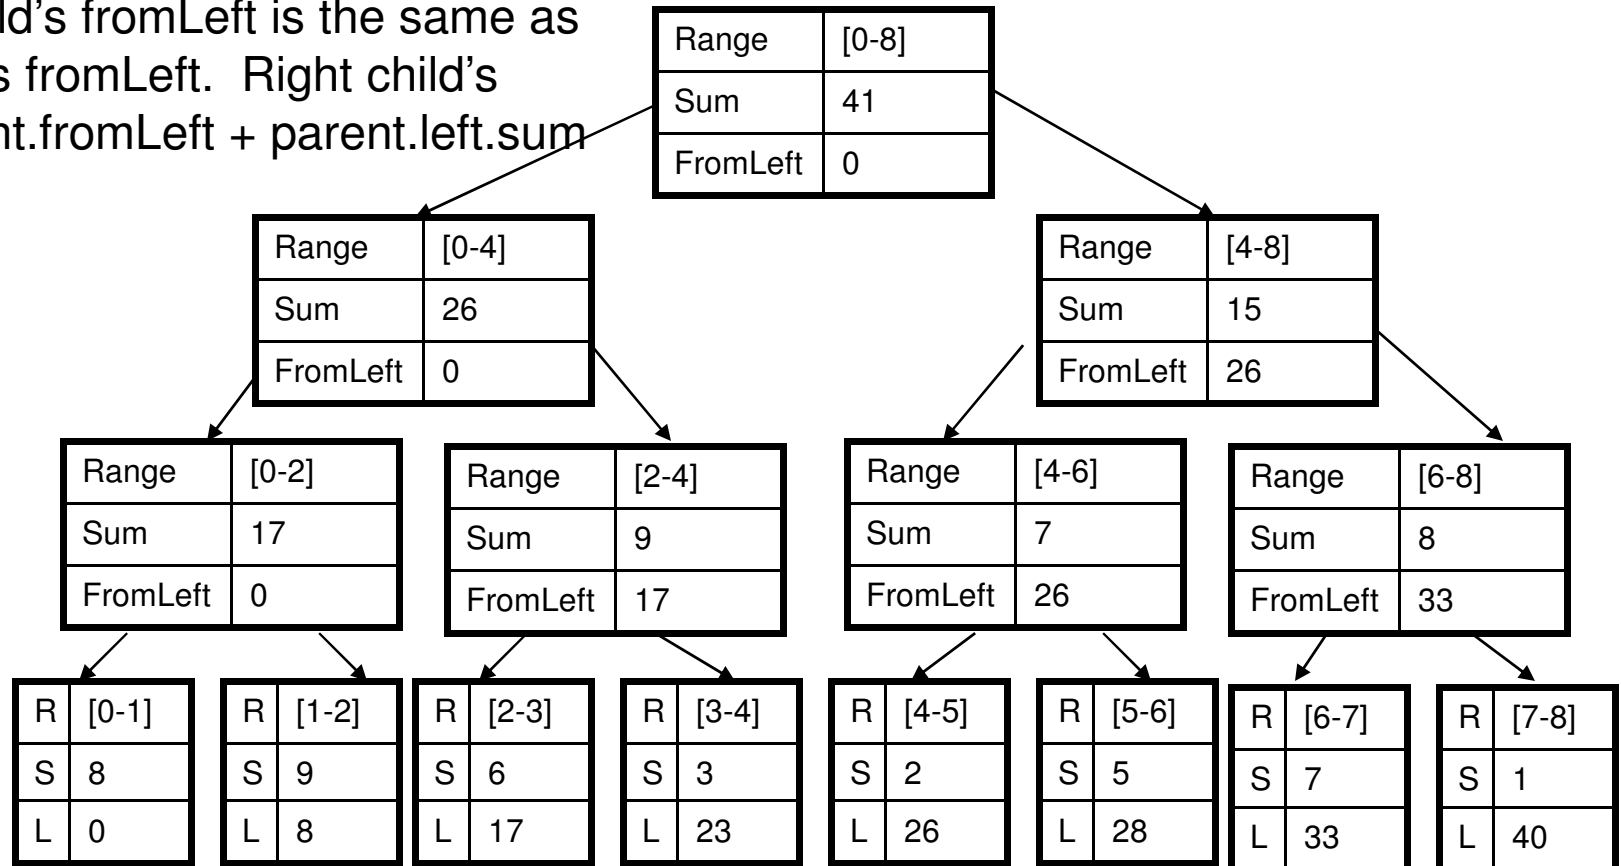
ld's fromLeft is the same as s fromLeft. Right child's nt.fromLeft + parent.left.sum

| Range | [0-8] |
|---|---|
| Sum | 41 |
| FromLeft | 0 |

| Range | [0-4] |
|---|---|
| Sum | 26 |
| FromLeft | 0 |

| Range | [4-8] |
|---|---|
| Sum | 15 |
| FromLeft | 26 |

| Range | [0-2] |
|---|---|
| Sum | 17 |
| FromLeft | 0 |

| Range | [2-4] |
|---|---|
| Sum | 9 |
| FromLeft | 17 |

| Range | [4-6] |
|---|---|
| Sum | 7 |
| FromLeft | 26 |

| Range | [6-8] |
|---|---|
| Sum | 8 |
| FromLeft | 33 |

| R | [0-1] |
|---|---|
| S | 8 |
| L | 0 |

| R | [1-2] |
|---|---|
| S | 9 |
| L | 8 |

| R | [2-3] |
|---|---|
| S | 6 |
| L | 17 |

| R | [3-4] |
|---|---|
| S | 3 |
| L | 23 |

| R | [4-5] |
|---|---|
| S | 2 |
| L | 26 |

| R | [5-6] |
|---|---|
| S | 5 |
| L | 28 |

| R | [6-7] |
|---|---|
| S | 7 |
| L | 33 |

| R | [7-8] |
|---|---|
| S | 1 |
| L | 40 |